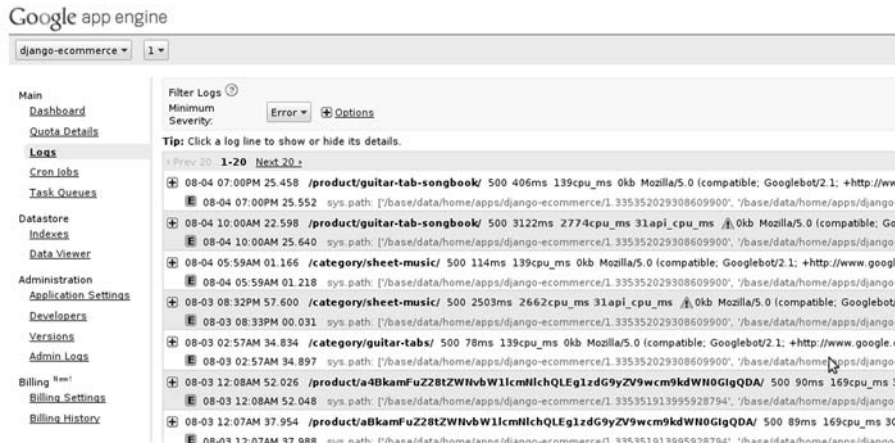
Google app engine

django-ecommerce ▾ 1 ▾

Main
Dashboard
Quota Details
Logs
Cron Jobs
Task Queues

Datastore
Indexes
Data Viewer

Administration
Application Settings
Developers
Versions
Admin Logs

Billing New!
Billing Settings
Billing History

Filter Logs ?
Minimum Severity: Error ▾ + Options

Tip: Click a log line to show or hide its details.

‹ Prev 20 1-20 Next 20 ›

+ 08-04 07:00PM 25.458 /product/guitar-tab-songbook/ 500 406ms 139cpu_ms 0kb Mozilla/5.0 (compatible; Googlebot/2.1; +http://ww
E 08-04 07:00PM 25.552 sys.path: ['/base/data/home/apps/django-ecommerce/1.335352029308609900', '/base/data/home/apps/django
+ 08-04 10:00AM 22.598 /product/guitar-tab-songbook/ 500 3122ms 2774cpu_ms 31api_cpu_ms 0kb Mozilla/5.0 (compatible; Go
E 08-04 10:00AM 25.640 sys.path: ['/base/data/home/apps/django-ecommerce/1.335352029308609900', '/base/data/home/apps/django
+ 08-04 05:59AM 01.166 /category/sheet-music/ 500 114ms 139cpu_ms 0kb Mozilla/5.0 (compatible; Googlebot/2.1; +http://www.googl
E 08-04 05:59AM 01.218 sys.path: ['/base/data/home/apps/django-ecommerce/1.335352029308609900', '/base/data/home/apps/django
+ 08-03 08:32PM 57.600 /category/sheet-music/ 500 2503ms 2662cpu_ms 31api_cpu_ms 0kb Mozilla/5.0 (compatible; Googlebot/
E 08-03 08:33PM 00.031 sys.path: ['/base/data/home/apps/django-ecommerce/1.335352029308609900', '/base/data/home/apps/django
+ 08-03 02:57AM 34.834 /category/guitar-tabs/ 500 78ms 139cpu_ms 0kb Mozilla/5.0 (compatible; Googlebot/2.1; +http://www.google.
E 08-03 02:57AM 34.897 sys.path: ['/base/data/home/apps/django-ecommerce/1.335352029308609900', '/base/data/home/apps/django
+ 08-03 12:08AM 52.026 /product/a4BkamFuZ28tZWNvbW1lcmNlchQLEg1zdG9yZV9wcm9kdWN0GIgQDA/ 500 90ms 169cpu_ms 3
E 08-03 12:08AM 52.048 sys.path: ['/base/data/home/apps/django-ecommerce/1.335351913995928794', '/base/data/home/apps/django
+ 08-03 12:07AM 37.954 /product/aBkamFuZ28tZWNvbW1lcmNlchQLEg1zdG9yZV9wcm9kdWN0GIgQDA/ 500 89ms 169cpu_ms 30
E 08-03 12:07AM 37.988 sys.path: ['/base/data/home/apps/django-ecommerce/1.335351913995928794', '/base/data/home/apps/django